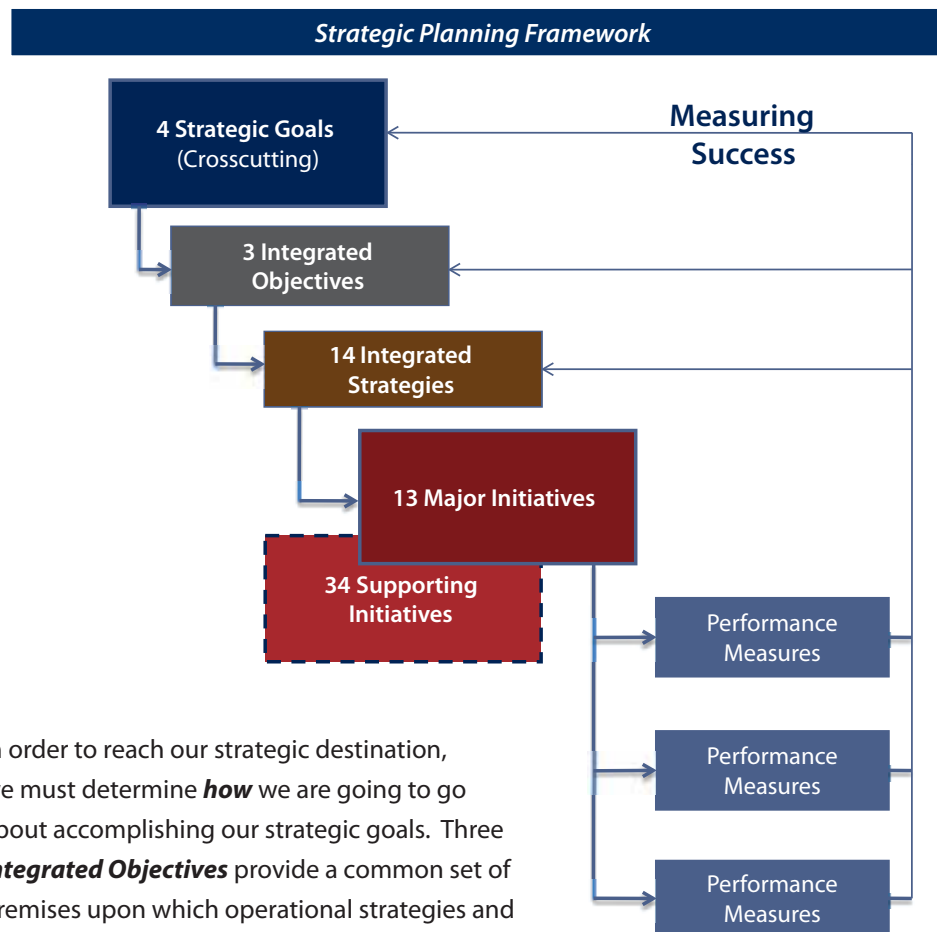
Strategic Planning Framework

4 Strategic Goals (Crosscutting)

Measuring Success

3 Integrated Objectives

14 Integrated Strategies

13 Major Initiatives

34 Supporting Initiatives

Performance Measures

Performance Measures

Performance Measures

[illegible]n order to reach our strategic destination, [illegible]e must determine ***how*** we are going to go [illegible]bout accomplishing our strategic goals. Three ***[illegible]tegrated Objectives*** provide a common set of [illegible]remises upon which operational strategies and